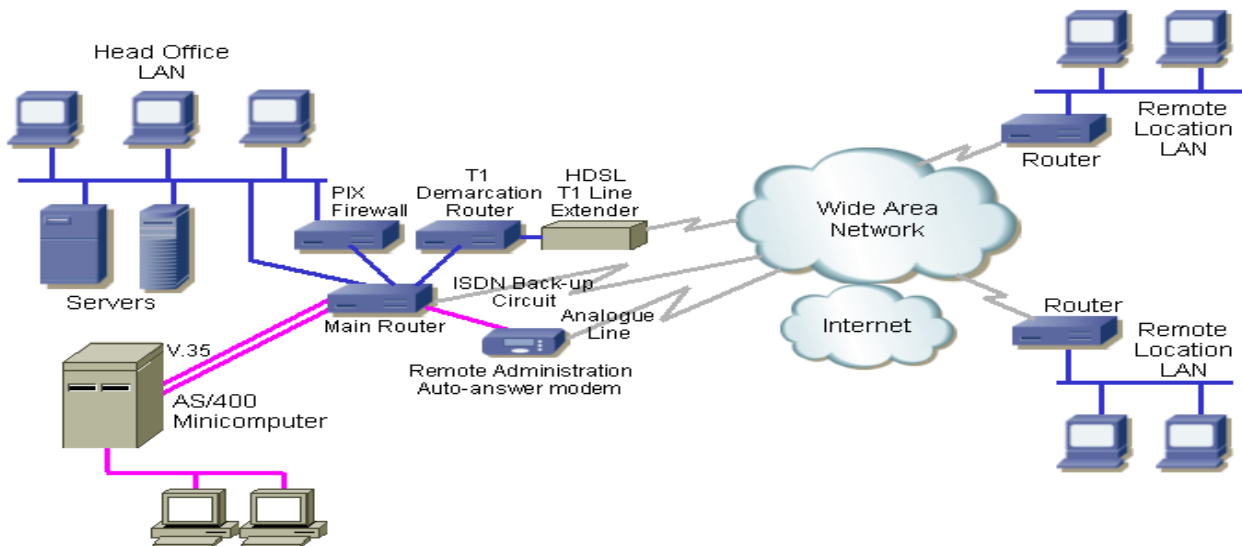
Head Office LAN

Servers

PIX Firewall

T1 Demarcation Router

HDSL T1 Line Extender

Wide Area Network

Router

Remote Location LAN

ISDN Back-up Circuit

Main Router

Analogue Line

Internet

Router

Remote Location LAN

V.35

Remote Administration Auto-answer modem

AS/400 Minicomputer